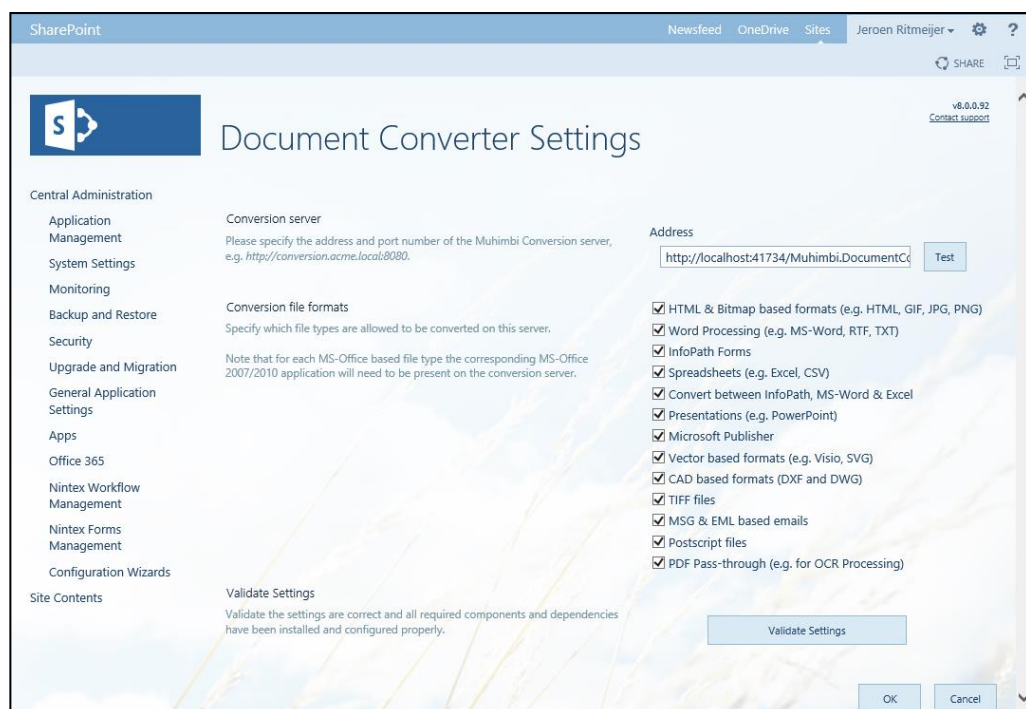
SharePoint

Newsfeed OneDrive Sites Jeroen Ritmeijer ▾ ⚙ ?

SHARE

S

Document Converter Settings

v8.0.0.92
Contact support

Central Administration
Application Management
System Settings
Monitoring
Backup and Restore
Security
Upgrade and Migration
General Application Settings
Apps
Office 365
Nintex Workflow Management
Nintex Forms Management
Configuration Wizards
Site Contents

Conversion server
Please specify the address and port number of the Muhimbi Conversion server, e.g. http://conversion.acme.local:8080.

Address
http://localhost:41734/Muhimbi.DocumentCo
Test

Conversion file formats
Specify which file types are allowed to be converted on this server.

Note that for each MS-Office based file type the corresponding MS-Office 2007/2010 application will need to be present on the conversion server.

☑ HTML & Bitmap based formats (e.g. HTML, GIF, JPG, PNG)
☑ Word Processing (e.g. MS-Word, RTF, TXT)
☑ InfoPath Forms
☑ Spreadsheets (e.g. Excel, CSV)
☑ Convert between InfoPath, MS-Word & Excel
☑ Presentations (e.g. PowerPoint)
☑ Microsoft Publisher
☑ Vector based formats (e.g. Visio, SVG)
☑ CAD based formats (DXF and DWG)
☑ TIFF files
☑ MSG & EML based emails
☑ Postscript files
☑ PDF Pass-through (e.g. for OCR Processing)

Validate Settings
Validate the settings are correct and all required components and dependencies have been installed and configured properly.

Validate Settings

OK Cancel